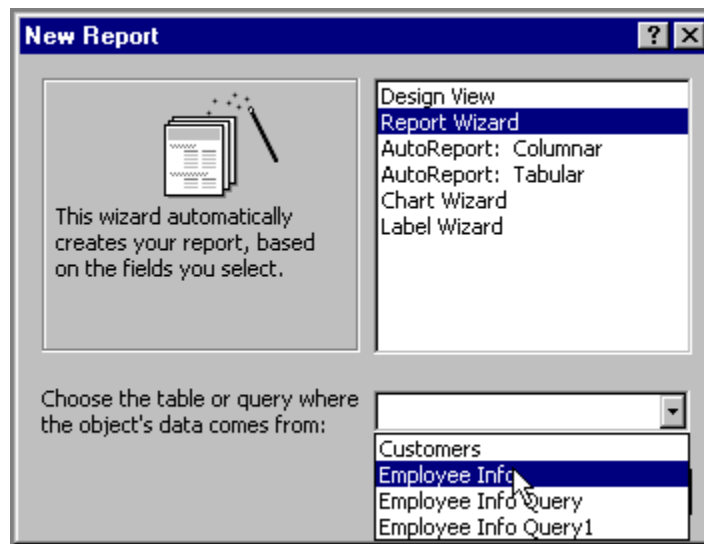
New Report

This wizard automatically creates your report, based on the fields you select.

Design View
Report Wizard
AutoReport: Columnar
AutoReport: Tabular
Chart Wizard
Label Wizard

Choose the table or query where the object's data comes from:

Customers
Employee Info
Employee Info Query
Employee Info Query1